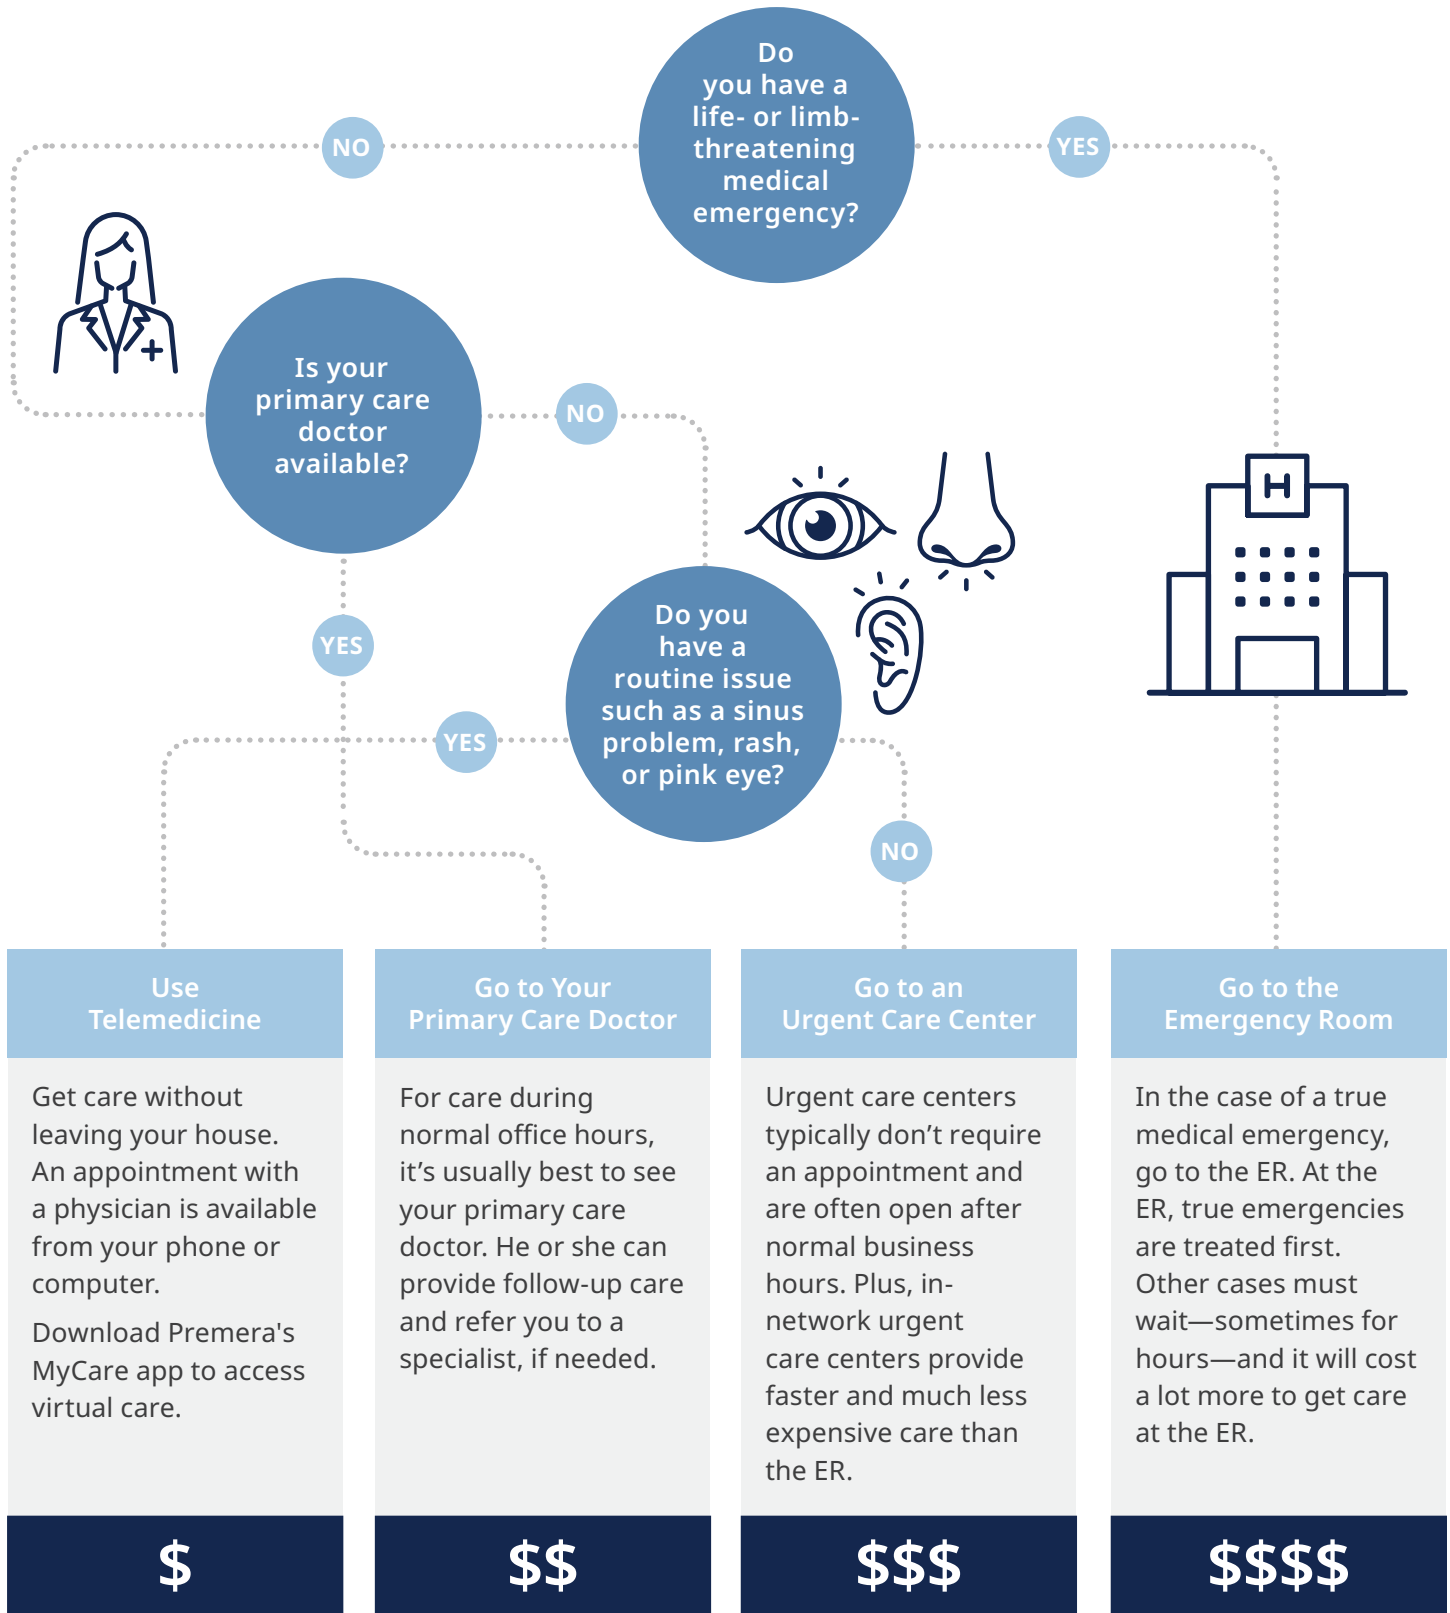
Do you have a life- or limb-threatening medical emergency?

NO

YES

Is your primary care doctor available?

NO

YES

Do you have a routine issue such as a sinus problem, rash, or pink eye?

YES

NO

H

Use Telemedicine

Get care without leaving your house. An appointment with a physician is available from your phone or computer.

Download Premera's MyCare app to access virtual care.

$

Go to Your Primary Care Doctor

For care during normal office hours, it's usually best to see your primary care doctor. He or she can provide follow-up care and refer you to a specialist, if needed.

$$

Go to an Urgent Care Center

Urgent care centers typically don't require an appointment and are often open after normal business hours. Plus, in-network urgent care centers provide faster and much less expensive care than the ER.

$$$

Go to the Emergency Room

In the case of a true medical emergency, go to the ER. At the ER, true emergencies are treated first. Other cases must wait—sometimes for hours—and it will cost a lot more to get care at the ER.

$$$$